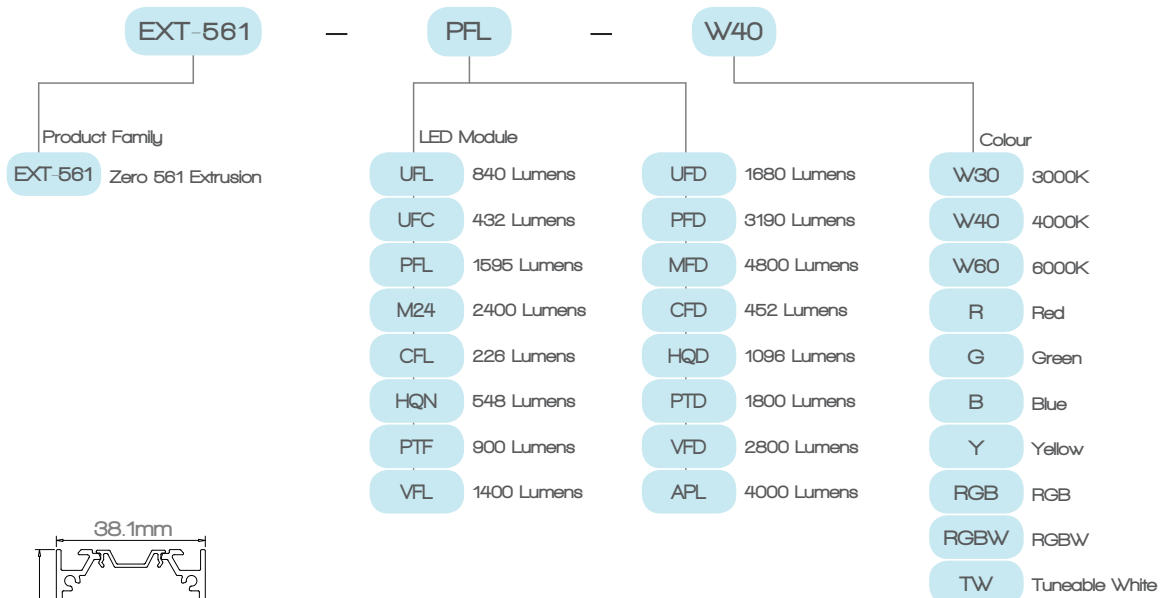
EXT-561 — PFL — W40

Product Family

EXT-561 Zero 561 Extrusion

LED Module

| | |
|---|---|
| UFL | 840 Lumens |
| UFC | 432 Lumens |
| PFL | 1595 Lumens |
| M24 | 2400 Lumens |
| CFL | 226 Lumens |
| HQN | 548 Lumens |
| PTF | 900 Lumens |
| VFL | 1400 Lumens |

| | |
|---|---|
| UFD | 1680 Lumens |
| PFD | 3190 Lumens |
| MFD | 4800 Lumens |
| CFD | 452 Lumens |
| HQD | 1096 Lumens |
| PTD | 1800 Lumens |
| VFD | 2800 Lumens |
| APL | 4000 Lumens |

Colour

| | |
|---|---|
| W30 | 3000K |
| W40 | 4000K |
| W60 | 6000K |
| R | Red |
| G | Green |
| B | Blue |
| Y | Yellow |
| RGB | RGB |
| RGBW | RGBW |
| TW | Tuneable White |

38.1mm